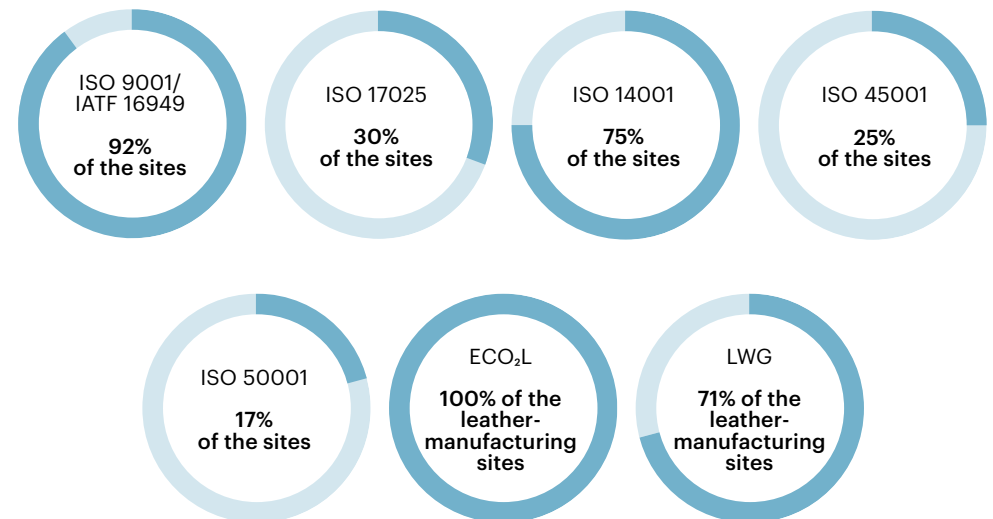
ISO 9001/ IATF 16949

92% of the sites

ISO 17025

30% of the sites

ISO 14001

75% of the sites

ISO 45001

25% of the sites

ISO 50001

17% of the sites

ECO$_2$L

100% of the leather-manufacturing sites

LWG

71% of the leather-manufacturing sites